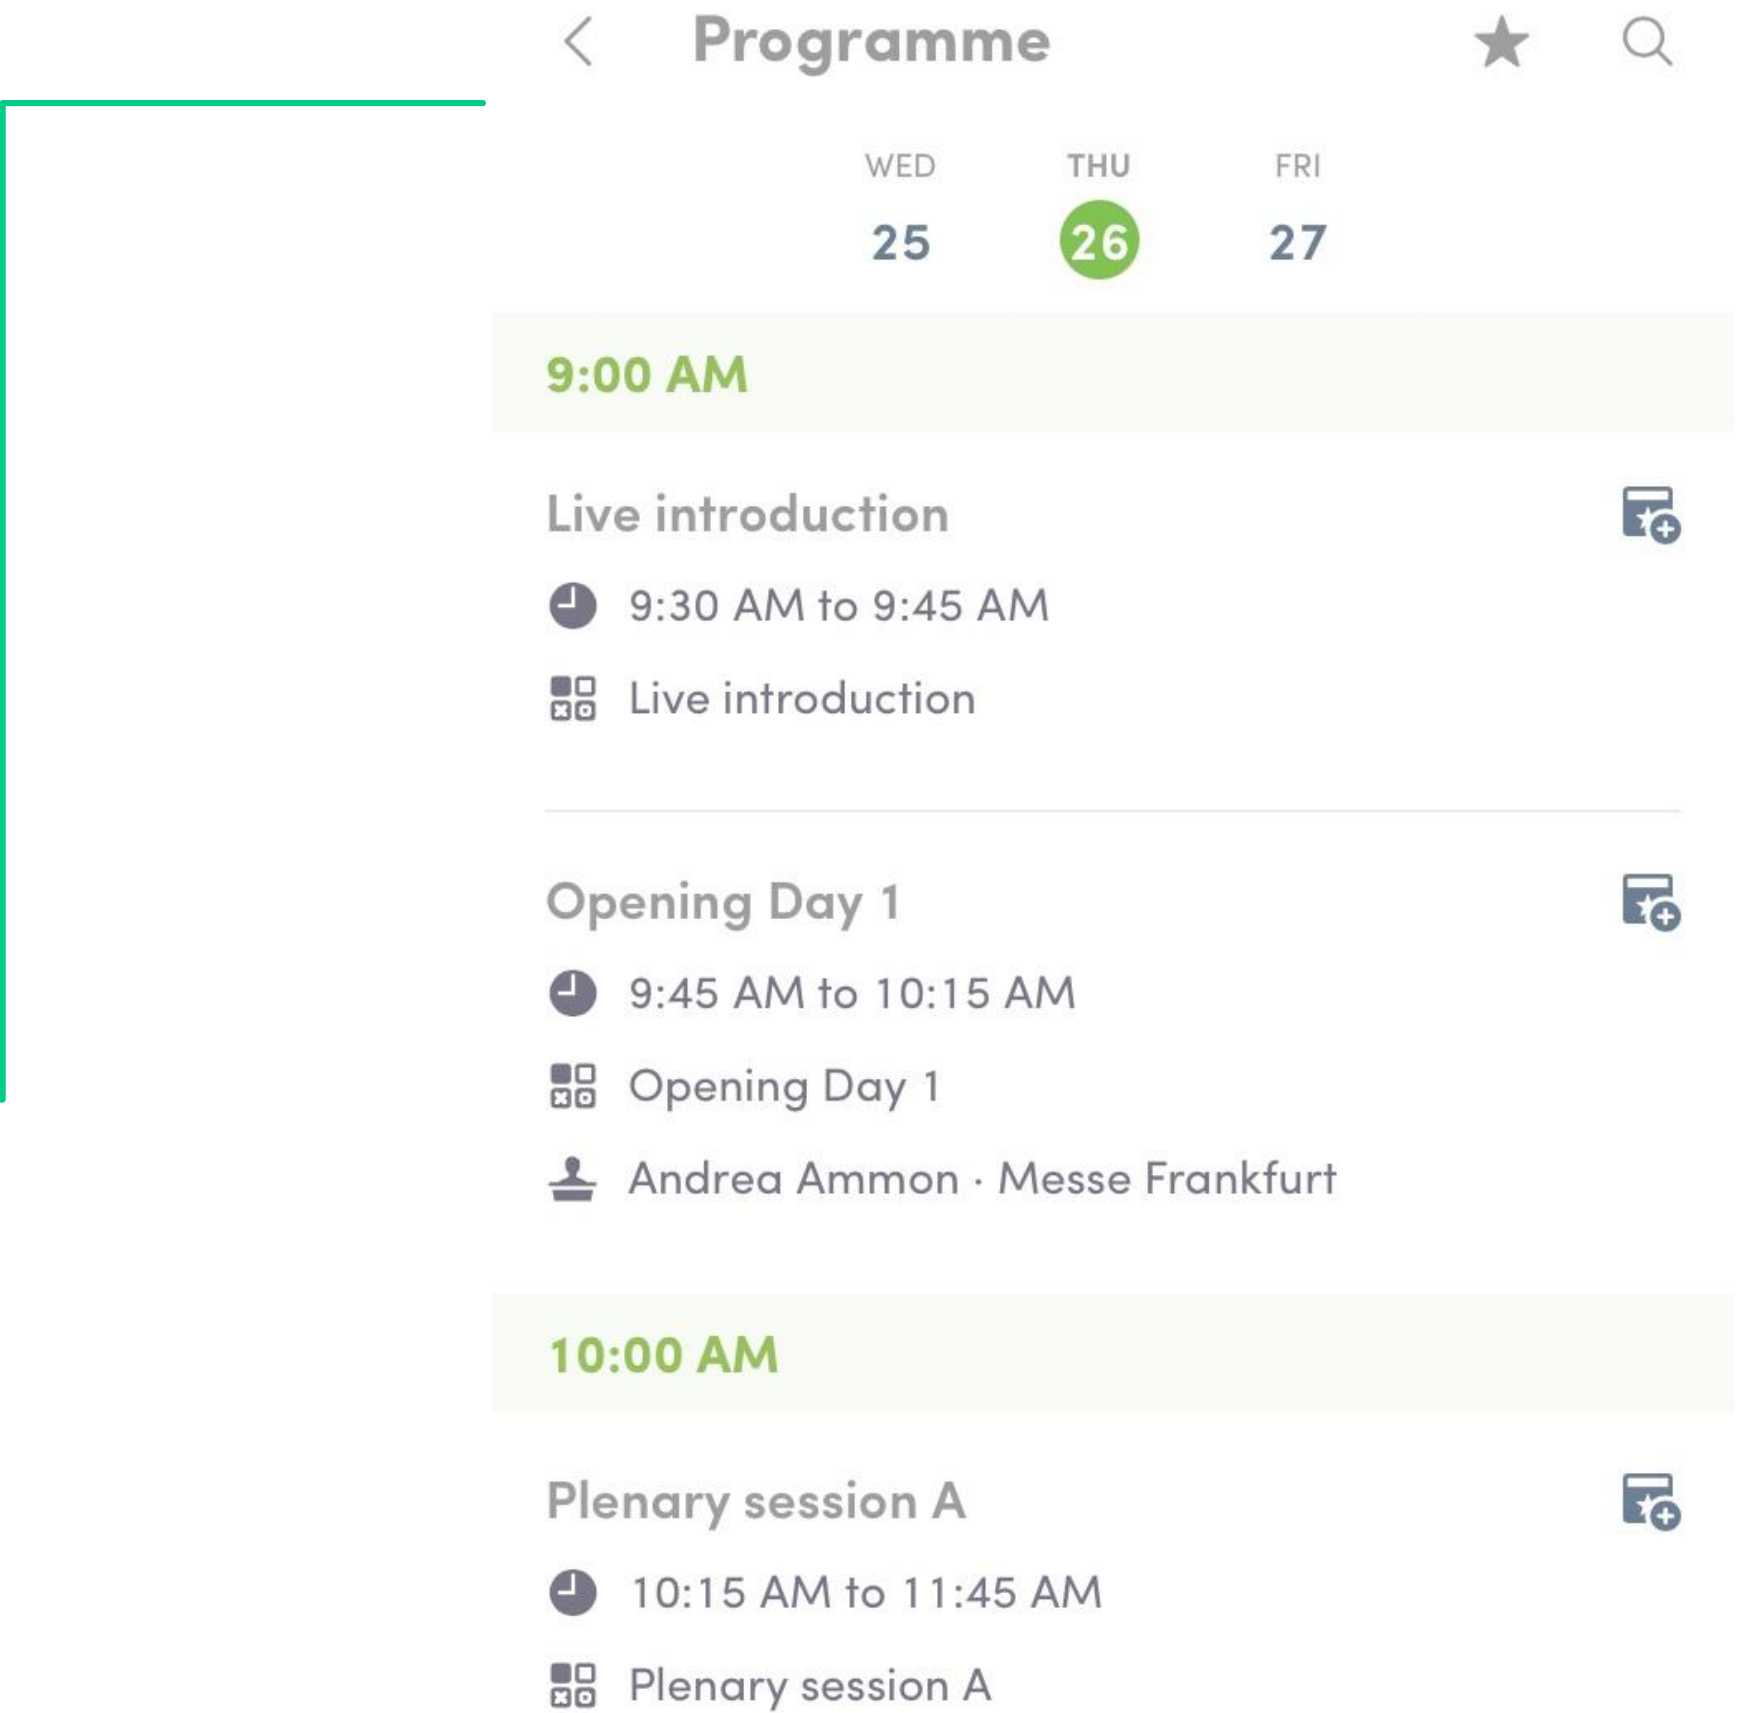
Programme

WED 25
THU 26
FRI 27

9:00 AM

Live introduction
9:30 AM to 9:45 AM
Live introduction

Opening Day 1
9:45 AM to 10:15 AM
Opening Day 1
Andrea Ammon · Messe Frankfurt

10:00 AM

Plenary session A
10:15 AM to 11:45 AM
Plenary session A